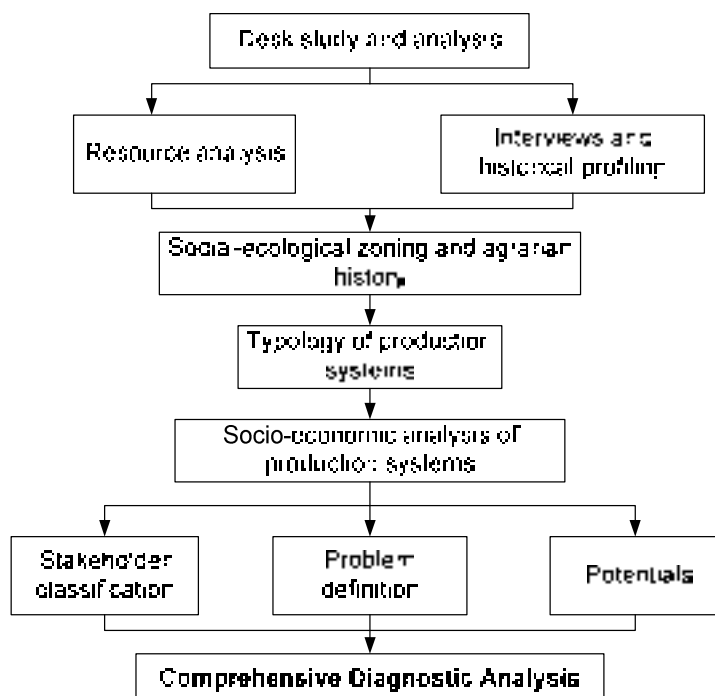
Desk study and analysis

Resource analysis

Interviews and historical profiling

Socio-ecological zoning and agrarian history

Typology of production systems

Socio-economic analysis of production systems

Stakeholder classification

Problem definition

Potentials

Comprehensive Diagnostic Analysis